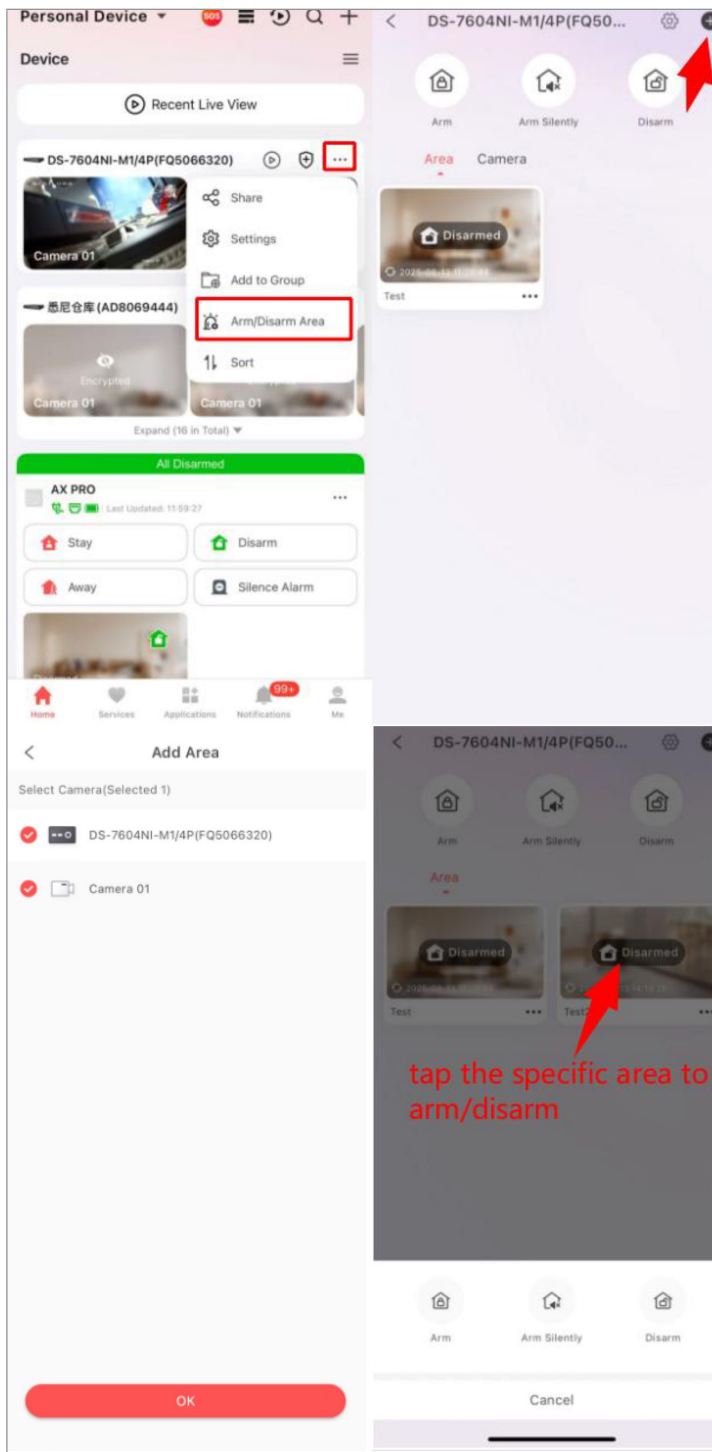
Personal Device

SOS

Device

Recent Live View

DS-7604NI-M1/4P(FQ5066320)

Share

Settings

Add to Group

Arm/Disarm Area

Sort

Camera 01

悉尼仓库(AD8069444)

Encrypted

Camera 01

Camera 01

Expand (16 in Total)

All Disarmed

AX PRO

Last Updated: 11:59:27

Stay

Disarm

Away

Silence Alarm

Home

Services

Applications

99+

Notifications

Me

DS-7604NI-M1/4P(FQ50...

Arm

Arm Silently

Disarm

Area

Camera

Disarmed

Test

Add Area

Select Camera(Selected 1)

DS-7604NI-M1/4P(FQ5066320)

Camera 01

OK

DS-7604NI-M1/4P(FQ50...

Arm

Arm Silently

Disarm

Area

Disarmed

Disarmed

Test

Test2

tap the specific area to arm/disarm

Arm

Arm Silently

Disarm

Cancel